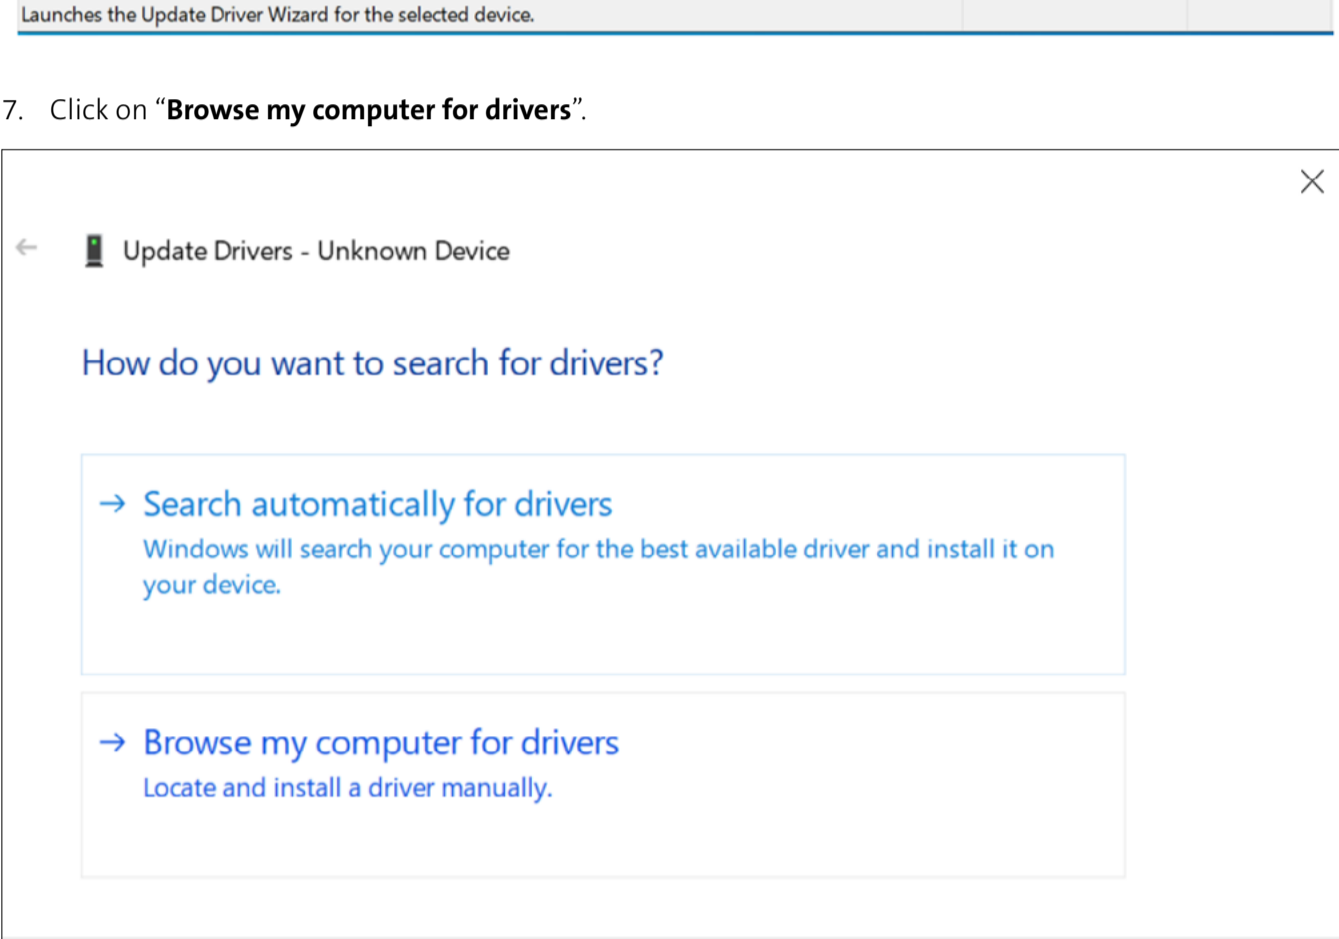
Launches the Update Driver Wizard for the selected device.

7. Click on "**Browse my computer for drivers**".

Update Drivers - Unknown Device

How do you want to search for drivers?

→ Search automatically for drivers
Windows will search your computer for the best available driver and install it on your device.

→ Browse my computer for drivers
Locate and install a driver manually.